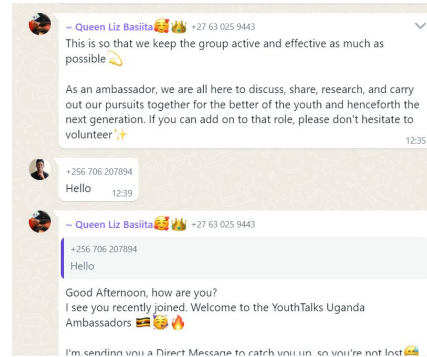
~ Queen Liz Basiita🥰👑 +27 63 025 9443
This is so that we keep the group active and effective as much as possible 💫

As an ambassador, we are all here to discuss, share, research, and carry out our pursuits together for the better of the youth and henceforth the next generation. If you can add on to that role, please don't hesitate to volunteer✨
12:35

+256 706 207894
Hello 12:39

~ Queen Liz Basiita🥰👑 +27 63 025 9443
+256 706 207894
Hello

Good Afternoon, how are you?
I see you recently joined. Welcome to the YouthTalks Uganda Ambassadors 🇺🇬🥳🔥

I'm sending you a Direct Message to catch you up, so you're not lost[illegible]